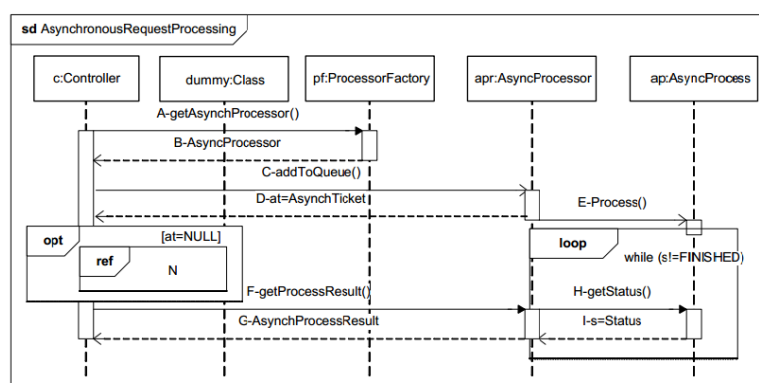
sd AsynchronousRequestProcessing

c:Controller

dummy:Class

pf:ProcessorFactory

apr:AsyncProcessor

ap:AsyncProcess

A-getAsynchProcessor()

B-AsyncProcessor

C-addToQueue()

D-at=AsynchTicket

E-Process()

opt

[at=NULL]

ref

N

loop

while (s!=FINISHED)

F-getProcessResult()

H-getStatus()

G-AsynchProcessResult

I-s=Status